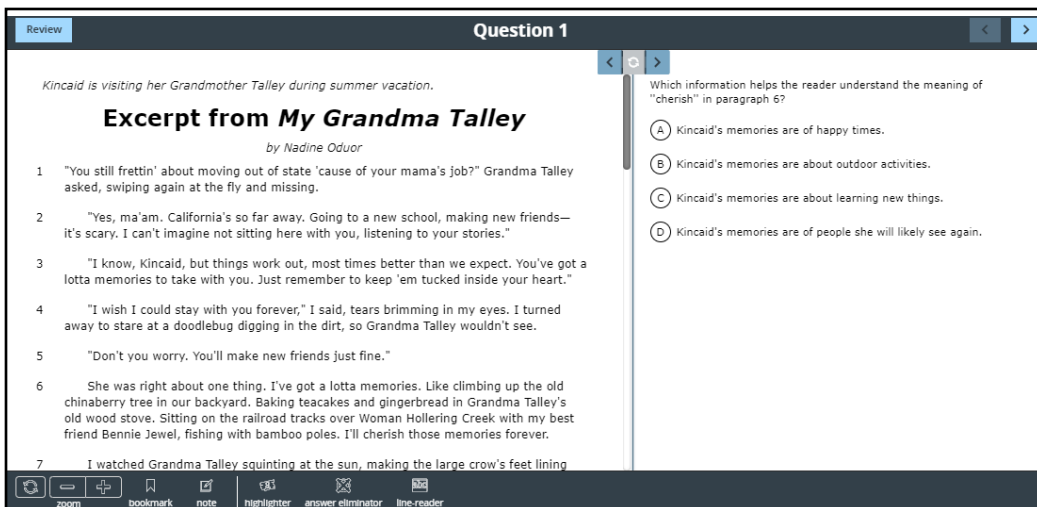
Review

Question 1

Kincaid is visiting her Grandmother Talley during summer vacation.

Excerpt from *My Grandma Talley*

by Nadine Oduor

1 "You still frettin' about moving out of state 'cause of your mama's job?" Grandma Talley asked, swiping again at the fly and missing.

2 "Yes, ma'am. California's so far away. Going to a new school, making new friends—it's scary. I can't imagine not sitting here with you, listening to your stories."

3 "I know, Kincaid, but things work out, most times better than we expect. You've got a lotta memories to take with you. Just remember to keep 'em tucked inside your heart."

4 "I wish I could stay with you forever," I said, tears brimming in my eyes. I turned away to stare at a doodlebug digging in the dirt, so Grandma Talley wouldn't see.

5 "Don't you worry. You'll make new friends just fine."

6 She was right about one thing. I've got a lotta memories. Like climbing up the old chinaberry tree in our backyard. Baking teacakes and gingerbread in Grandma Talley's old wood stove. Sitting on the railroad tracks over Woman Hollering Creek with my best friend Bennie Jewel, fishing with bamboo poles. I'll cherish those memories forever.

7 I watched Grandma Talley squinting at the sun, making the large crow's feet lining

Which information helps the reader understand the meaning of "cherish" in paragraph 6?

A Kincaid's memories are of happy times.

B Kincaid's memories are about outdoor activities.

C Kincaid's memories are about learning new things.

D Kincaid's memories are of people she will likely see again.

zoom bookmark note highlighter answer eliminator line-reader